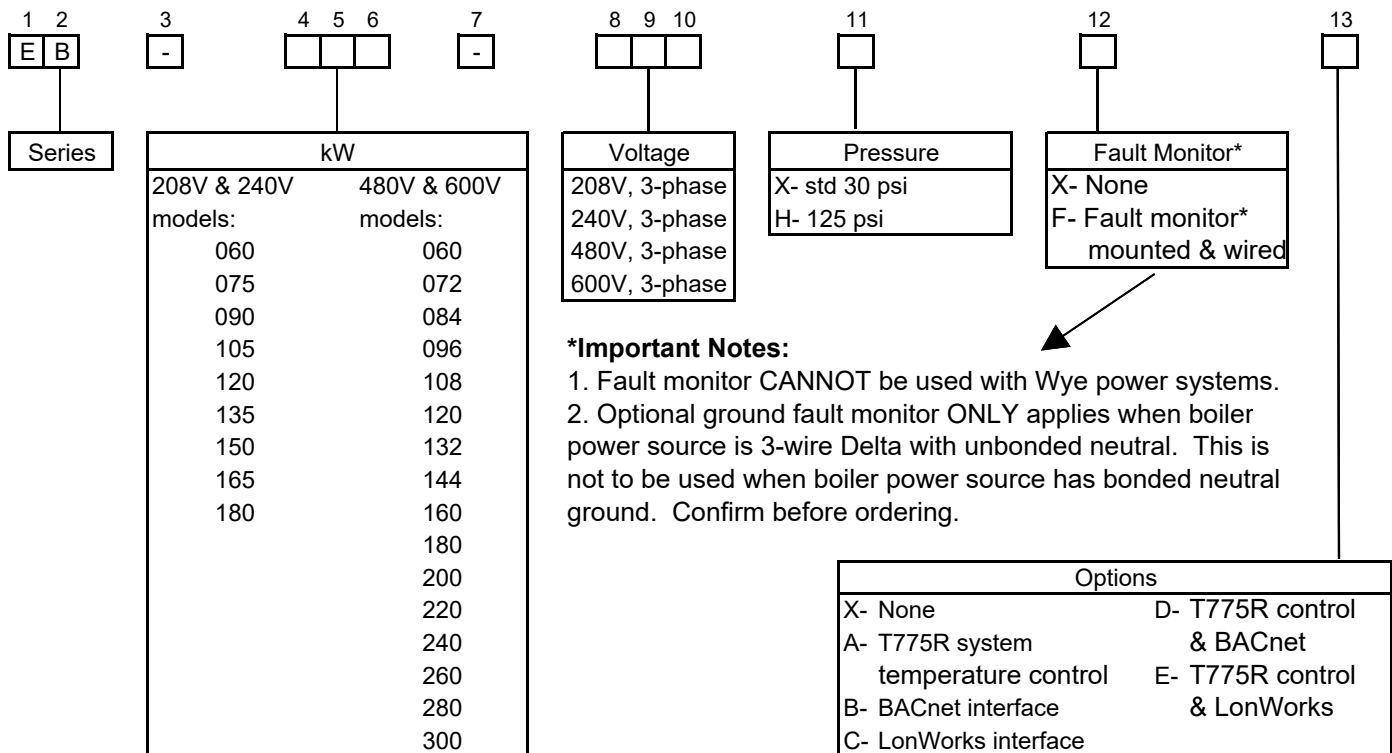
1 2 3 4 5 6 7 8 9 10 11 12 13

E B - - 

Series

| kW | |
|---|---|
| 208V & 240V models: | 480V & 600V models: |
| 060 | 060 |
| 075 | 072 |
| 090 | 084 |
| 105 | 096 |
| 120 | 108 |
| 135 | 120 |
| 150 | 132 |
| 165 | 144 |
| 180 | 160 |
| | 180 |
| | 200 |
| | 220 |
| | 240 |
| | 260 |
| | 280 |
| | 300 |

| Voltage |
|---|
| 208V, 3-phase |
| 240V, 3-phase |
| 480V, 3-phase |
| 600V, 3-phase |

| Pressure |
|---|
| X- std 30 psi |
| H- 125 psi |

| Fault Monitor* |
|---|
| X- None |
| F- Fault monitor* mounted & wired |

**\*Important Notes:**
1. Fault monitor CANNOT be used with Wye power systems.
2. Optional ground fault monitor ONLY applies when boiler power source is 3-wire Delta with unbonded neutral. This is not to be used when boiler power source has bonded neutral ground. Confirm before ordering.

| Options | |
|---|---|
| X- None | D- T775R control & BACnet |
| A- T775R system temperature control | E- T775R control & LonWorks |
| B- BACnet interface | |
| C- LonWorks interface | |